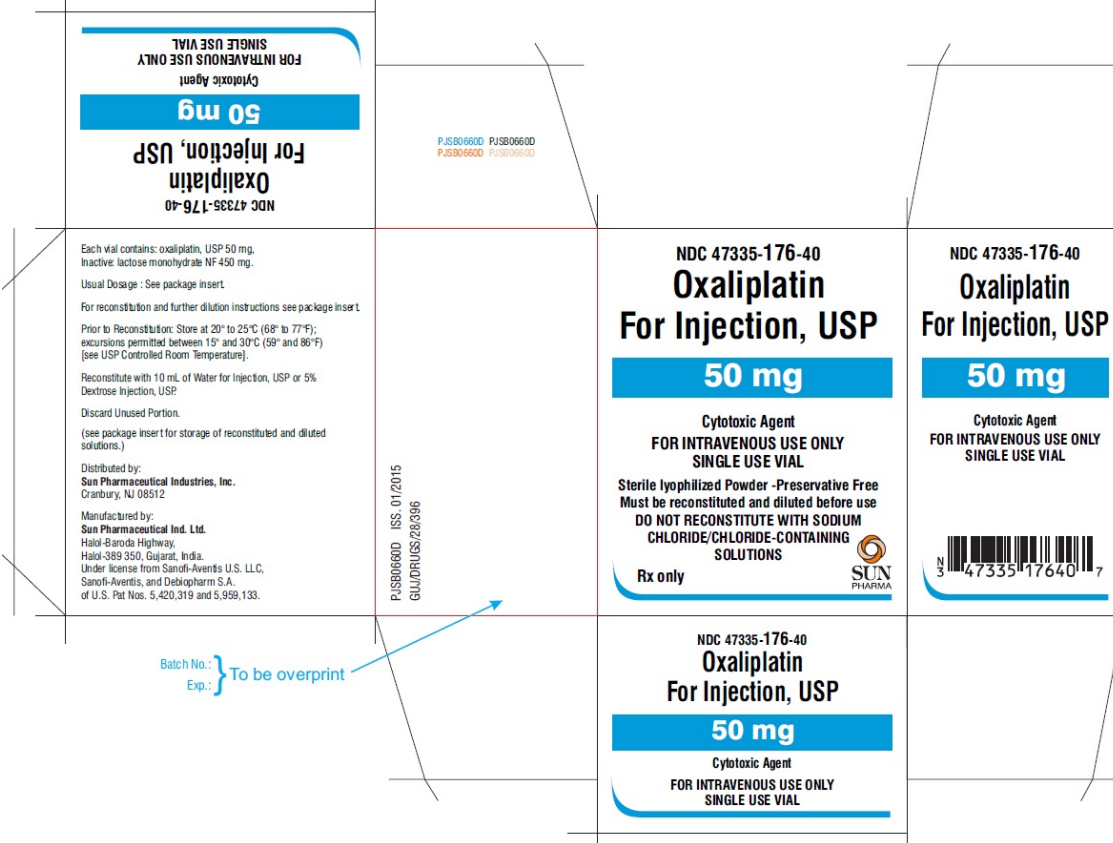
NDC 47335-176-40
Oxaliplatin
For Injection, USP
50 mg
Cytotoxic Agent
FOR INTRAVENOUS USE ONLY
SINGLE USE VIAL

PJSB0660D PJSB0660D
PJSB0660D PJSB0660D

Each vial contains: oxaliplatin, USP 50 mg,
Inactive: lactose monohydrate NF 450 mg.

Usual Dosage : See package insert.

For reconstitution and further dilution instructions see package insert.

Prior to Reconstitution: Store at 20° to 25°C (68° to 77°F); excursions permitted between 15° and 30°C (59° and 86°F) [see USP Controlled Room Temperature].

Reconstitute with 10 mL of Water for Injection, USP or 5% Dextrose Injection, USP.

Discard Unused Portion.

(see package insert for storage of reconstituted and diluted solutions.)

Distributed by:
Sun Pharmaceutical Industries, Inc.
Cranbury, NJ 08512

Manufactured by:
Sun Pharmaceutical Ind. Ltd.
Halol-Baroda Highway,
Halol-389 350, Gujarat, India.
Under license from Sanofi-Aventis U.S. LLC,
Sanofi-Aventis, and Debiopharm S.A.
of U.S. Pat Nos. 5,420,319 and 5,959,133.

PJSB0660D ISS. 01/2015
GUJ/DRUGS/28/396

NDC 47335-176-40
Oxaliplatin
For Injection, USP
50 mg
Cytotoxic Agent
FOR INTRAVENOUS USE ONLY
SINGLE USE VIAL
Sterile lyophilized Powder -Preservative Free
Must be reconstituted and diluted before use
DO NOT RECONSTITUTE WITH SODIUM CHLORIDE/CHLORIDE-CONTAINING SOLUTIONS
Rx only
SUN PHARMA

NDC 47335-176-40
Oxaliplatin
For Injection, USP
50 mg
Cytotoxic Agent
FOR INTRAVENOUS USE ONLY
SINGLE USE VIAL
N 3 47335 17640 7

Batch No.:
Exp.:
To be overprint

NDC 47335-176-40
Oxaliplatin
For Injection, USP
50 mg
Cytotoxic Agent
FOR INTRAVENOUS USE ONLY
SINGLE USE VIAL